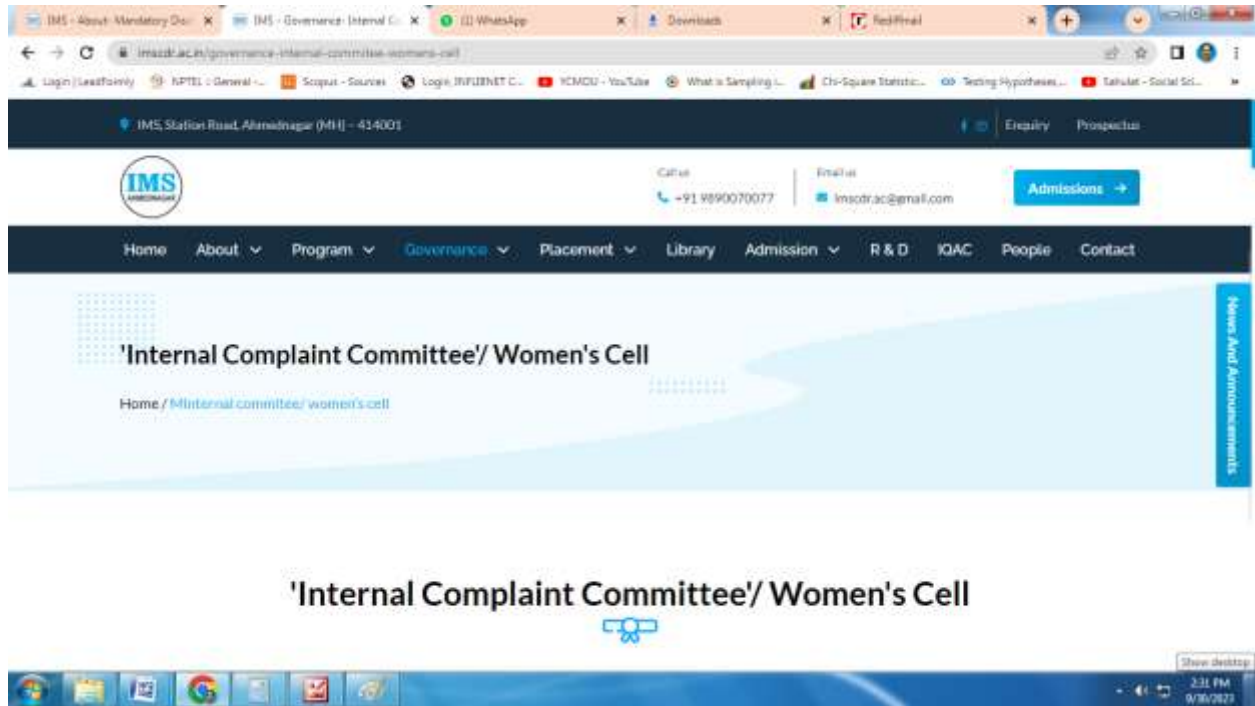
IMS - About- Mandatory Dis ×
IMS - Governance- Internal C ×
(1) WhatsApp ×
Downloads ×
Rediffmail ×

imscdr.ac.in/governance-internal-committee-womens-cell

Login | Leadfoirnly
NPTEL : General -...
Scopus - Sources
Login INFLIBNET C...
YCMOU - YouTube
What is Sampling i...
Chi-Square Statistic...
Testing Hypotheses...
Sahulat - Social Sci...

IMS, Station Road, Ahmednagar (MH) - 414001

Enquiry
Prospectus

IMS
AHMEDNAGAR

Call us
+91 9890070077

Email us
imscdr.ac@gmail.com

Admissions →

Home
About
Program
Governance
Placement
Library
Admission
R & D
IQAC
People
Contact

'Internal Complaint Committee'/ Women's Cell

Home / Minternal committee/ women's cell

News And Announcements

'Internal Complaint Committee'/ Women's Cell

Show desktop

2:31 PM
9/30/2023